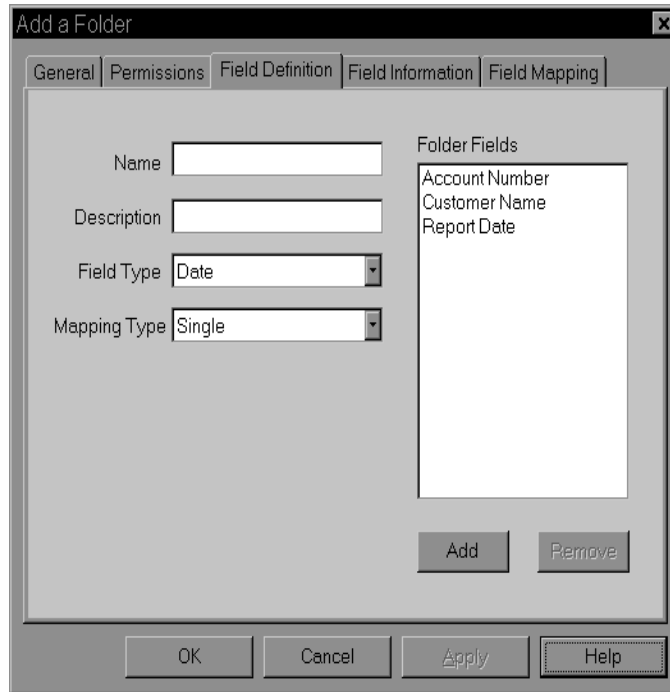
Add a Folder

General | Permissions | Field Definition | Field Information | Field Mapping

Name

Description

Field Type Date

Mapping Type Single

Folder Fields

Account Number
Customer Name
Report Date

Add

Remove

OK

Cancel

Apply

Help